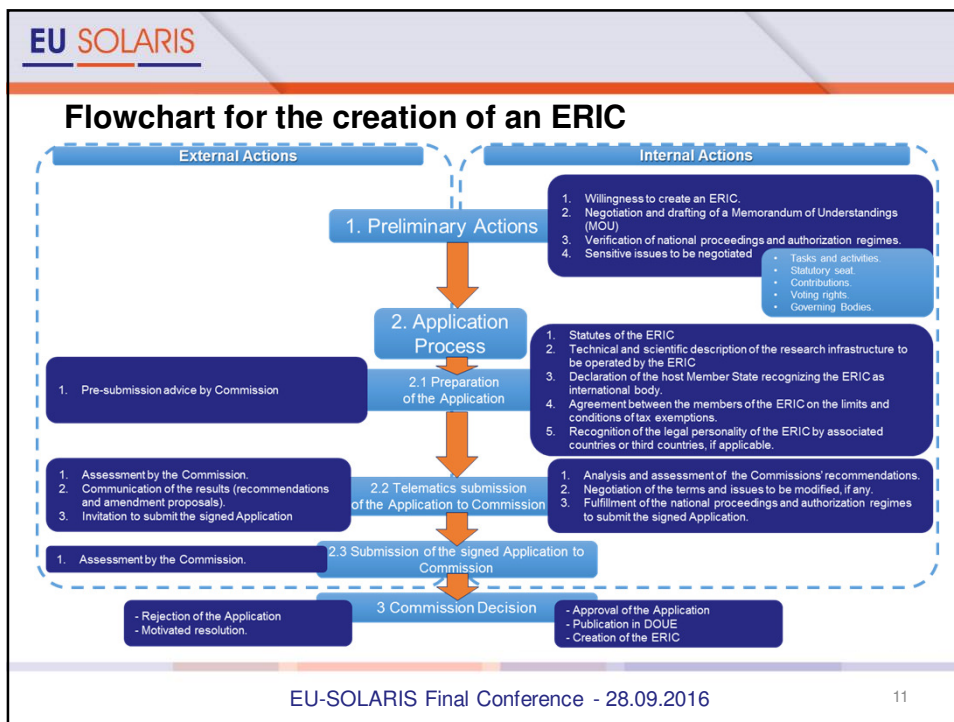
EU SOLARIS

Flowchart for the creation of an ERIC

External Actions

Internal Actions

1. Preliminary Actions

1. Willingness to create an ERIC.
2. Negotiation and drafting of a Memorandum of Understandings (MOU)
3. Verification of national proceedings and authorization regimes.
4. Sensitive issues to be negotiated

- Tasks and activities.
- Statutory seat.
- Contributions.
- Voting rights.
- Governing Bodies.

2. Application Process

1. Statutes of the ERIC
2. Technical and scientific description of the research infrastructure to be operated by the ERIC
3. Declaration of the host Member State recognizing the ERIC as international body.
4. Agreement between the members of the ERIC on the limits and conditions of tax exemptions.
5. Recognition of the legal personality of the ERIC by associated countries or third countries, if applicable.

1. Pre-submission advice by Commission

2.1 Preparation of the Application

1. Assessment by the Commission.
2. Communication of the results (recommendations and amendment proposals).
3. Invitation to submit the signed Application

2.2 Telematics submission of the Application to Commission

1. Analysis and assessment of the Commissions' recommendations.
2. Negotiation of the terms and issues to be modified, if any.
3. Fulfillment of the national proceedings and authorization regimes to submit the signed Application.

1. Assessment by the Commission.

2.3 Submission of the signed Application to Commission

3 Commission Decision

- Rejection of the Application
- Motivated resolution.

- Approval of the Application
- Publication in DOUE
- Creation of the ERIC

EU-SOLARIS Final Conference - 28.09.2016

11